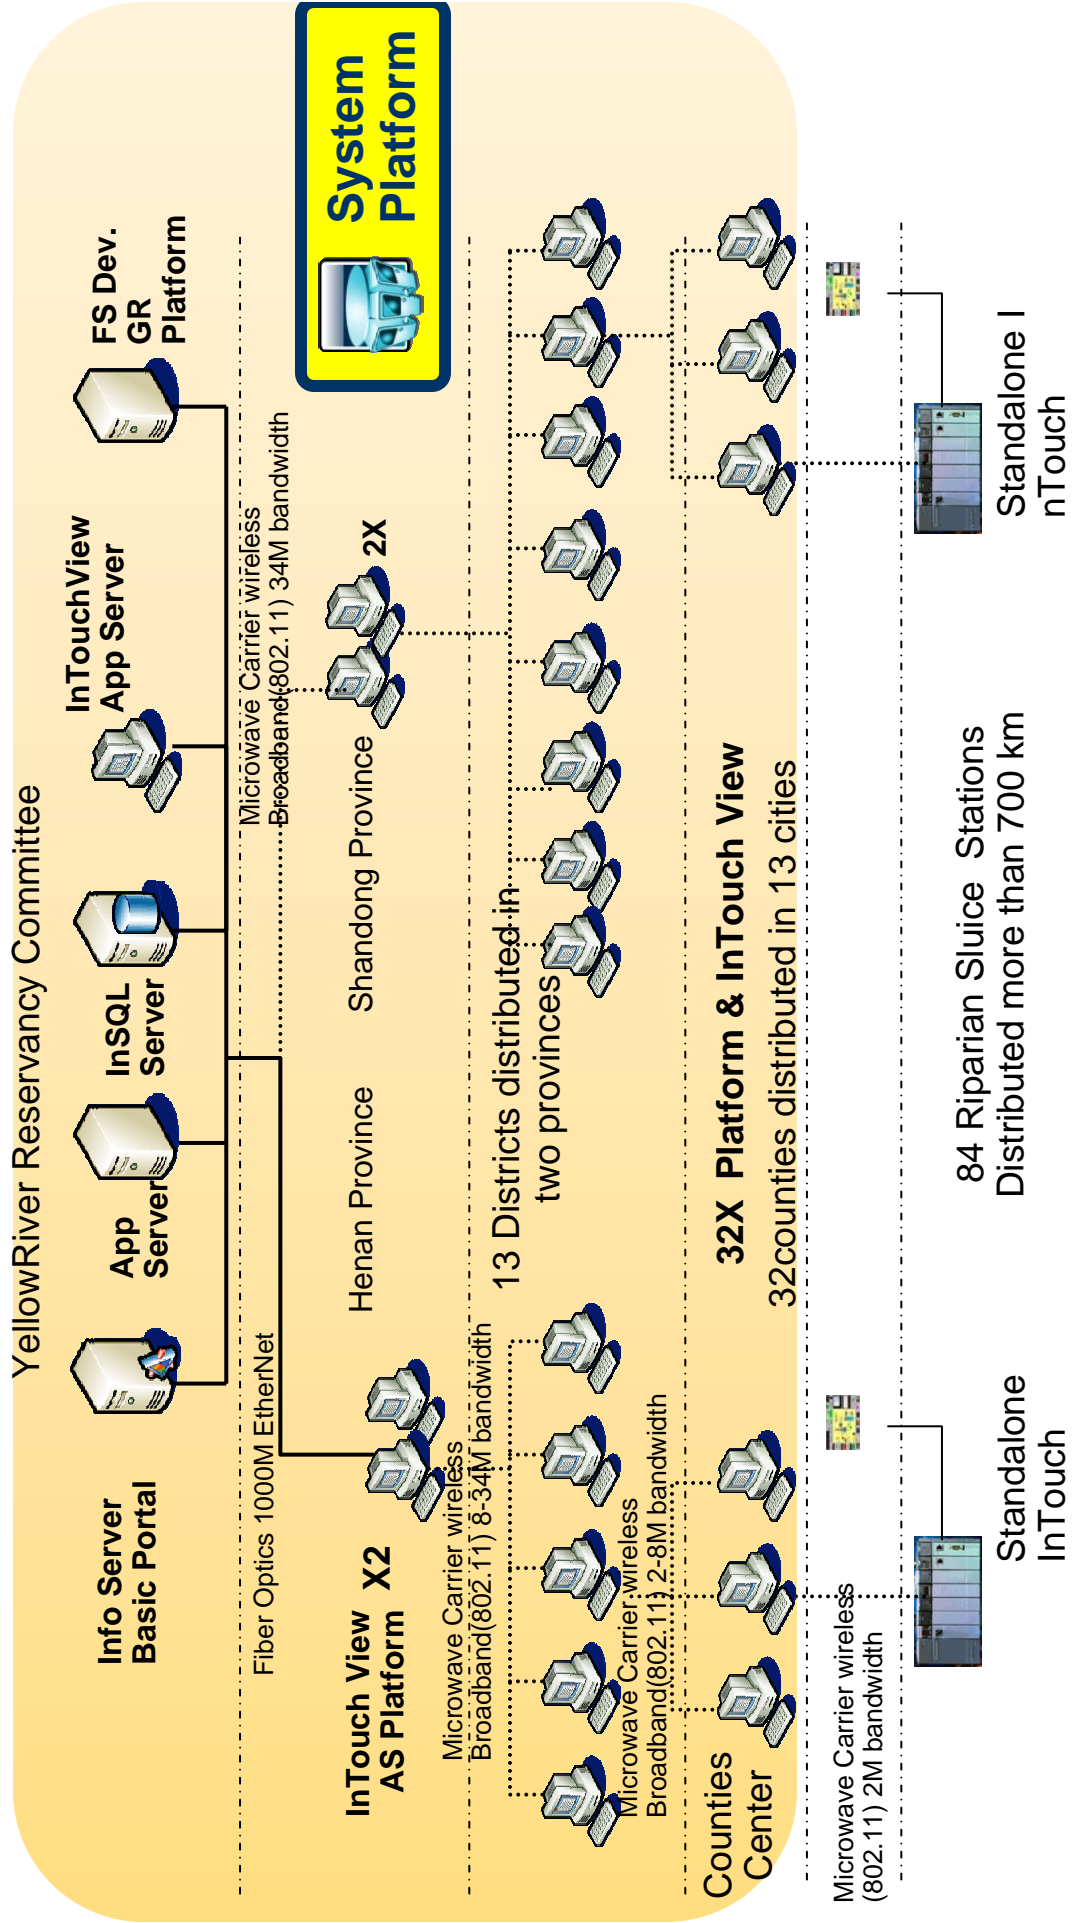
YellowRiver Reservancy Committee

System Platform

Info Server Basic Portal

App Server

InSQL Server

InTouchView App Server

FS Dev. GR Platform

Fiber Optics 1000M EtherNet

Microwave Carrier wireless Broadband(802.11) 34M bandwidth

InTouch View AS Platform X2

Henan Province

Shandong Province

2X

Microwave Carrier wireless Broadband(802.11) 8-34M bandwidth

13 Districts distributed in two provinces

Microwave Carrier wireless Broadband(802.11) 2-8M bandwidth

Counties Center

32X Platform & InTouch View

32counties distributed in 13 cities

Microwave Carrier wireless (802.11) 2M bandwidth

Standalone InTouch

84 Riparian Sluice Stations Distributed more than 700 km

Standalone I nTouch